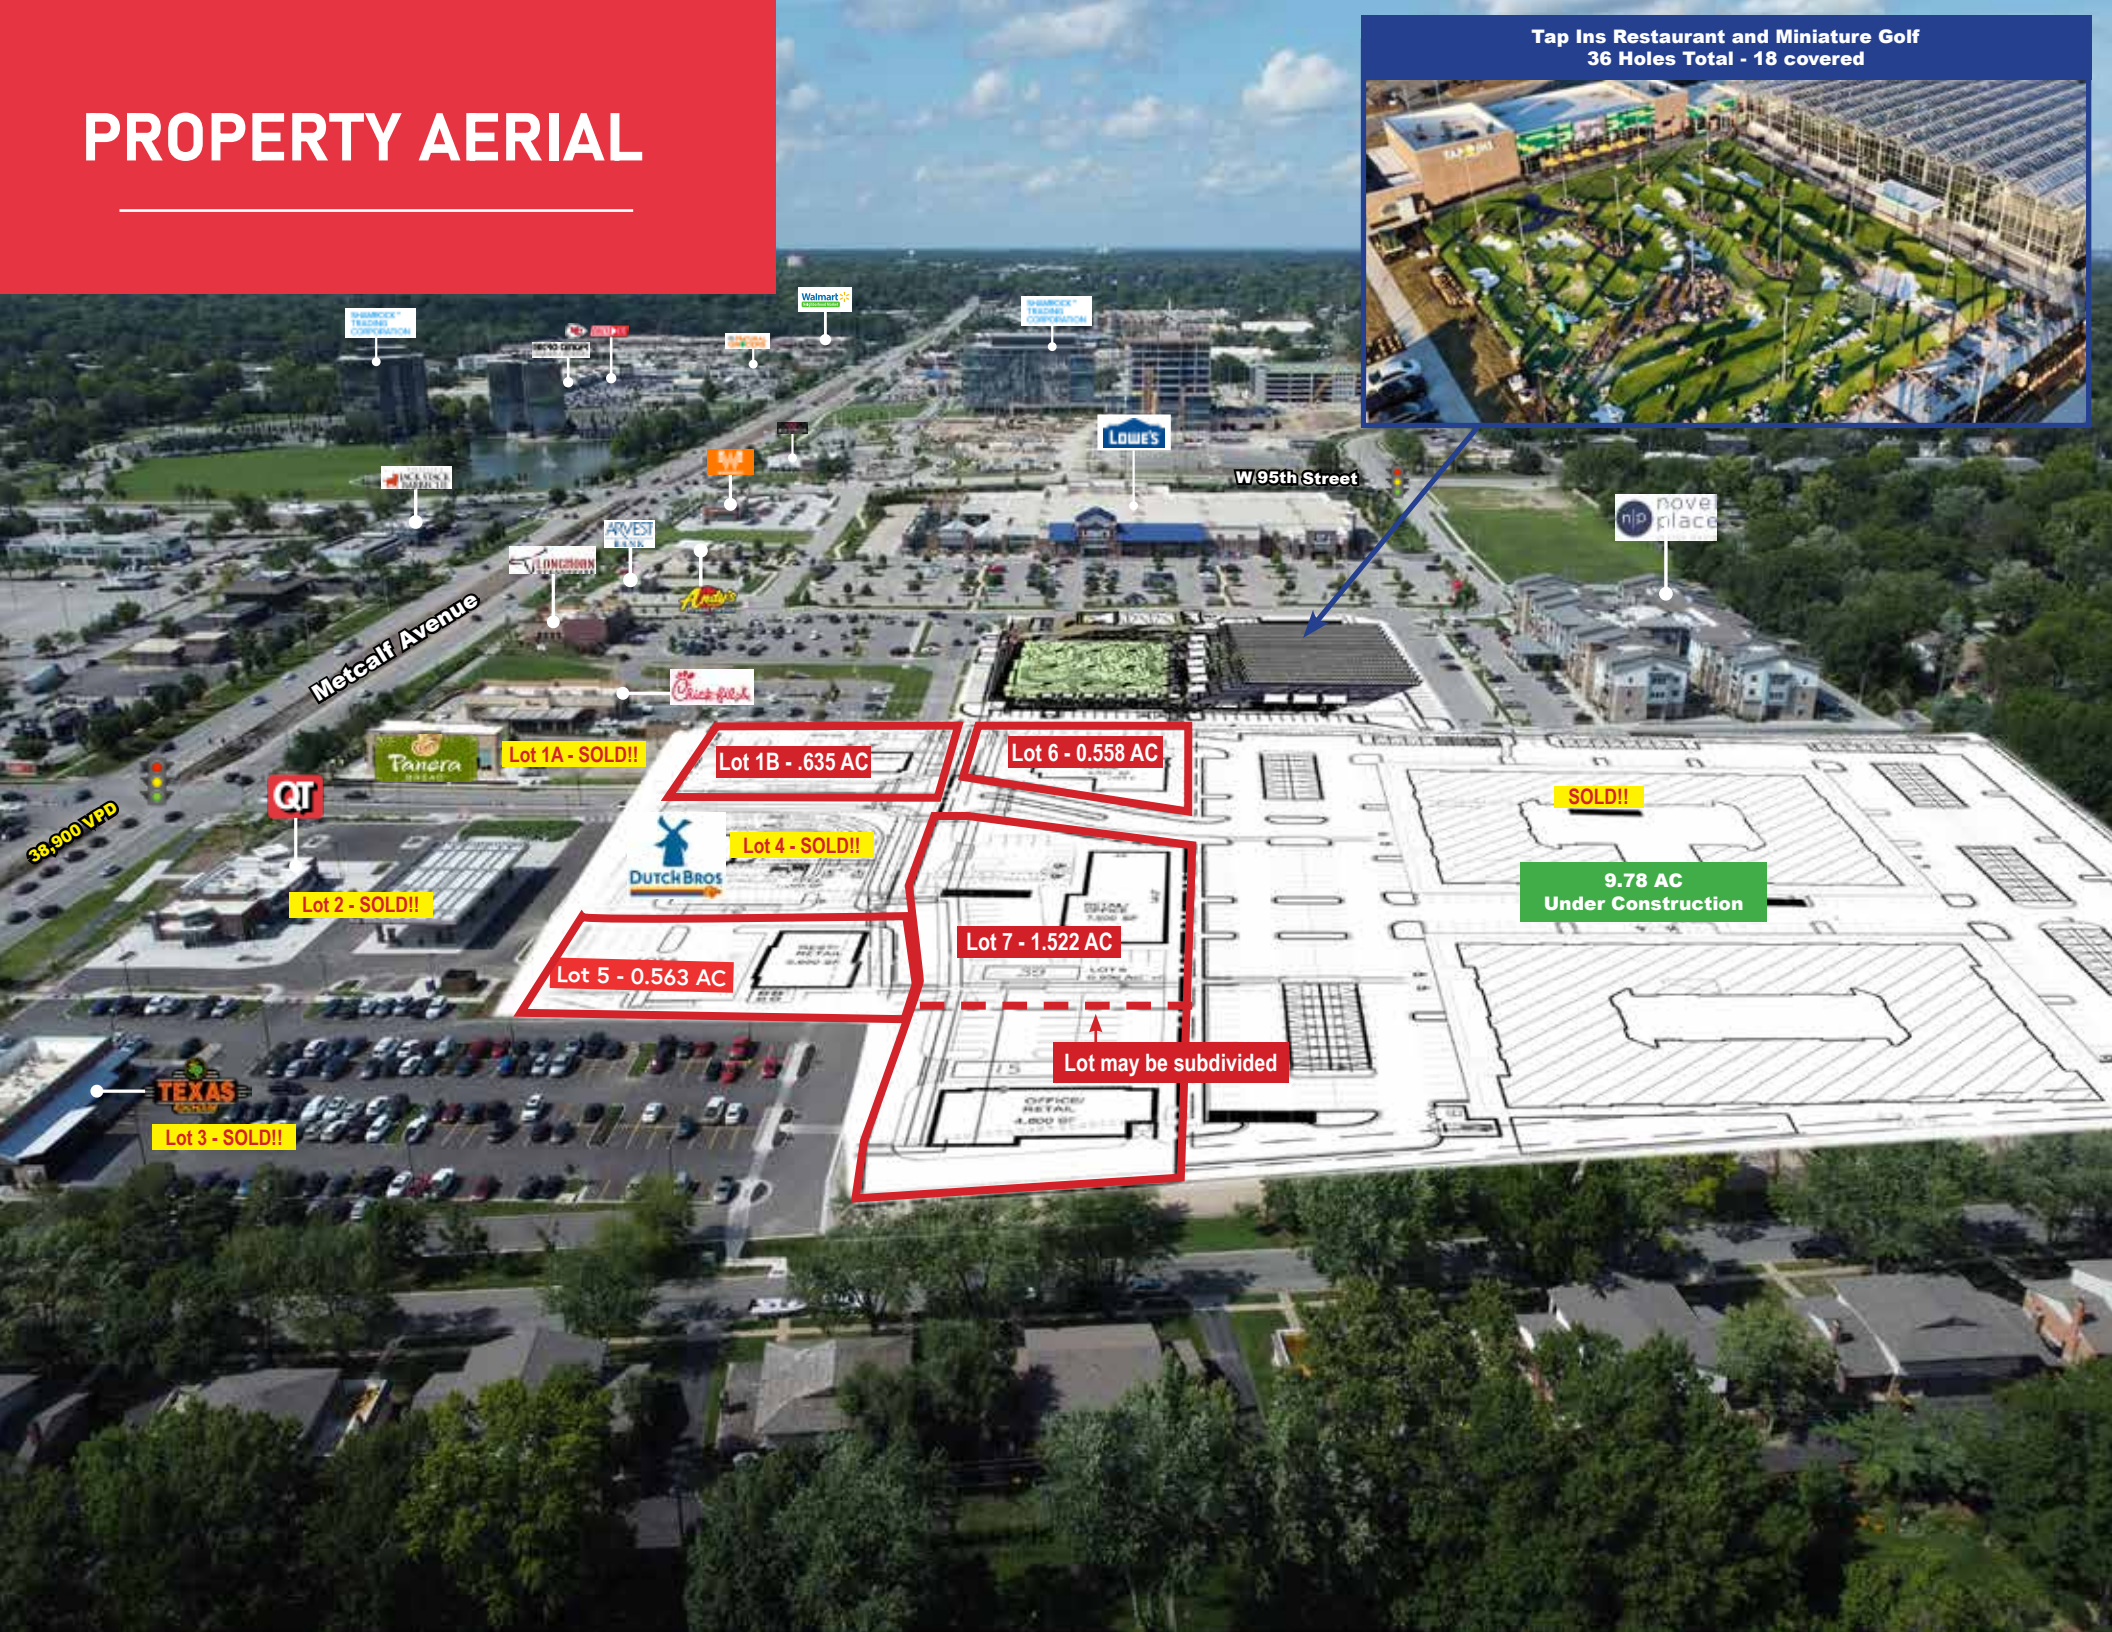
PROPERTY AERIAL

Tap Ins Restaurant and Miniature Golf
36 Holes Total - 18 covered

SHAMROCK TRADING CORPORATION

Walmart

SHAMROCK TRADING CORPORATION

LOWE'S

W 95th Street

nove place

ARVEST BANK

LONGHORN

Andy's

Metcalf Avenue

Chick-fil-A

Panera BREAD

Lot 1A - SOLD!!

Lot 1B - .635 AC

Lot 6 - 0.558 AC

SOLD!!

QT

38,900 VPD

DUTCH BROS

Lot 4 - SOLD!!

9.78 AC
Under Construction

Lot 2 - SOLD!!

Lot 7 - 1.522 AC

Lot 5 - 0.563 AC

Lot may be subdivided

TEXAS

Lot 3 - SOLD!!

OFFICE/ RETAIL